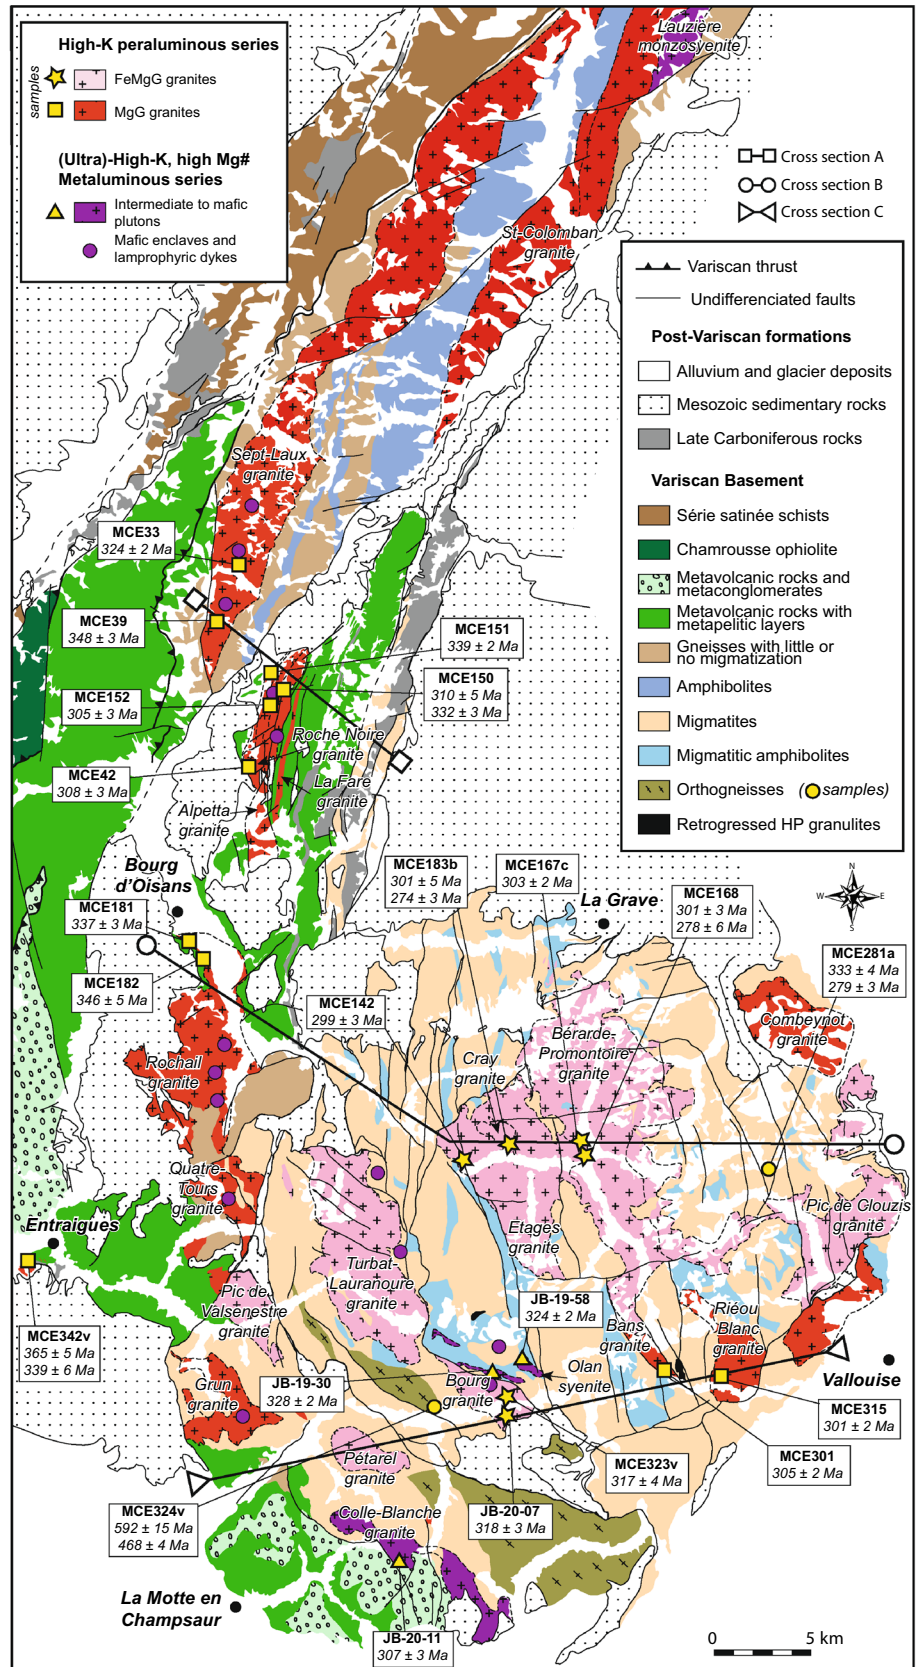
High-K peraluminous series
samples
FeMgG granites
MgG granites
(Ultra)-High-K, high Mg# Metaluminous series
Intermediate to mafic plutons
Mafic enclaves and lamprophyric dykes

Lauzière monzosyenite

Cross section A
Cross section B
Cross section C

St-Colomban granite

Variscan thrust
Undifferenciated faults
Post-Variscan formations
Alluvium and glacier deposits
Mesozoic sedimentary rocks
Late Carboniferous rocks
Variscan Basement
Série satinée schists
Chamrousse ophiolite
Metavolcanic rocks and metaconglomerates
Metavolcanic rocks with metapelitic layers
Gneisses with little or no migmatization
Amphibolites
Migmatites
Migmatitic amphibolites
Orthogneisses (samples)
Retrogressed HP granulites

Sept-Laux granite
MCE33 324 ± 2 Ma
MCE39 348 ± 3 Ma
MCE151 339 ± 2 Ma
MCE150 310 ± 5 Ma 332 ± 3 Ma
MCE152 305 ± 3 Ma
Roche Noire granite
La Fare granite
MCE42 308 ± 3 Ma
Alpetta granite
Bourg d'Oisans
MCE183b 301 ± 5 Ma 274 ± 3 Ma
MCE167c 303 ± 2 Ma
La Grave
MCE168 301 ± 3 Ma 278 ± 6 Ma
MCE181 337 ± 3 Ma
MCE182 346 ± 5 Ma
MCE142 299 ± 3 Ma
MCE281a 333 ± 4 Ma 279 ± 3 Ma
Combeynot granite
Bérarde-Promontoire granite
Cray granite
Rochail granite
Quatre-Tours granite
Pic de Clouzis granite
Entraigues
Étages granite
Turbat-Lauranoure granite
MCE342v 365 ± 5 Ma 339 ± 6 Ma
Pic de Valsenestre granite
JB-19-58 324 ± 2 Ma
Bans granite
Rièou Blanc granite
Olan syenite
Vallouise
Grun granite
JB-19-30 328 ± 2 Ma
Bourg granite
MCE315 301 ± 2 Ma
MCE301 305 ± 2 Ma
MCE323v 317 ± 4 Ma
Pétarel granite
MCE324v 592 ± 15 Ma 468 ± 4 Ma
Colle-Blanche granite
JB-20-07 318 ± 3 Ma
La Motte en Champsaur
JB-20-11 307 ± 3 Ma
0 5 km
N S W E